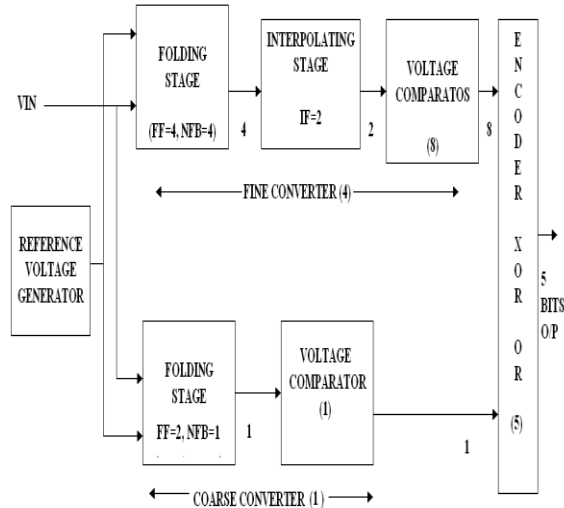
VIN

FOLDING STAGE (FF=4, NFB=4)

4

INTERPOLATING STAGE IF=2

2

VOLTAGE COMPARATOS (8)

8

FINE CONVERTER (4)

REFERENCE VOLTAGE GENERATOR

FOLDING STAGE FF=2, NFB=1

1

VOLTAGE COMPARATOR (1)

1

COARSE CONVERTER (1)

E N C O D E R X O R O R (5)

5 BITS O/P